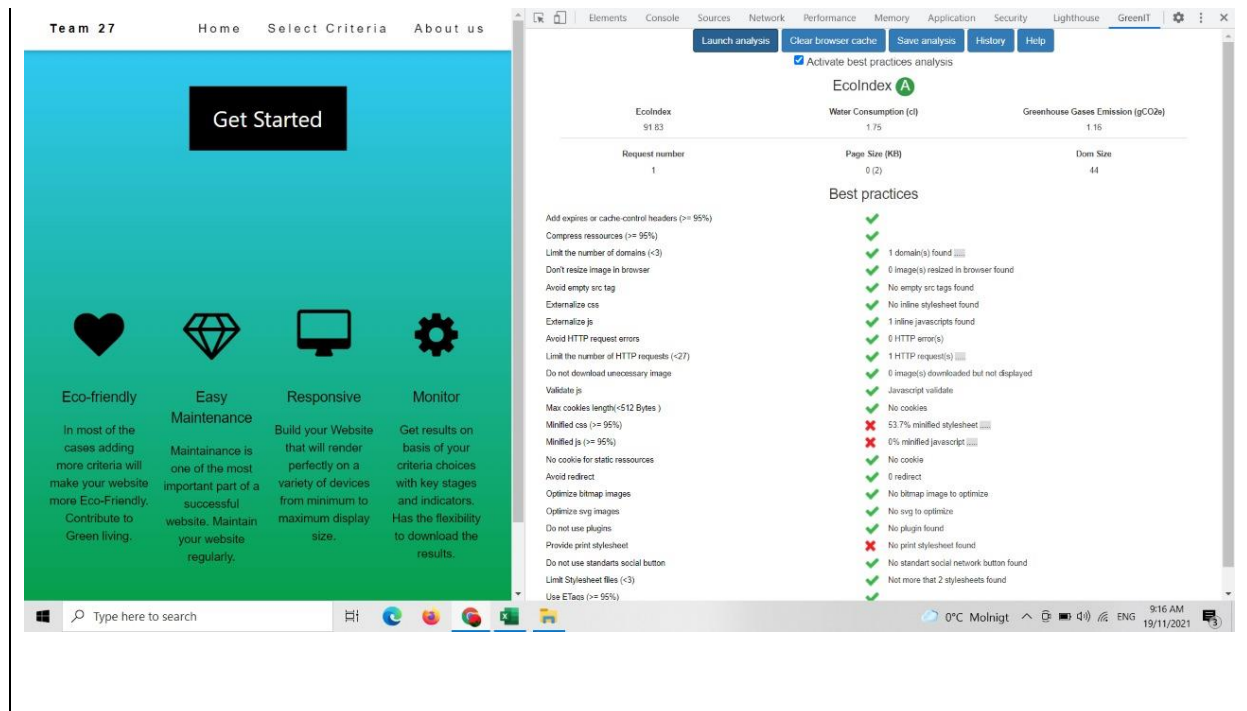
Team 27 Home Select Criteria About us

Get Started

Eco-friendly
In most of the cases adding more criteria will make your website more Eco-Friendly. Contribute to Green living.

Easy Maintenance
Maintainance is one of the most important part of a successful website. Maintain your website regularly.

Responsive
Build your Website that will render perfectly on a variety of devices from minimum to maximum display size.

Monitor
Get results on basis of your criteria choices with key stages and indicators. Has the flexibility to download the results.

Elements Console Sources Network Performance Memory Application Security Lighthouse GreenIT

Launch analysis Clear browser cache Save analysis History Help

Activate best practices analysis

EcoIndex A

| EcoIndex | Water Consumption (cl) | Greenhouse Gases Emission (gCO2e) |
|---|---|---|
| 91.83 | 1.75 | 1.16 |
| Request number | Page Size (KB) | Dom Size |
| 1 | 0 (2) | 44 |

Best practices

| | |
|---|---|
| Add expires or cache-control headers (>= 95%) | |
| Compress ressources (>= 95%) | |
| Limit the number of domains (<3) | 1 domain(s) found |
| Don't resize image in browser | 0 image(s) resized in browser found |
| Avoid empty src tag | No empty src tags found |
| Externalize css | No inline stylesheet found |
| Externalize js | 1 inline javascripts found |
| Avoid HTTP request errors | 0 HTTP error(s) |
| Limit the number of HTTP requests (<27) | 1 HTTP request(s) |
| Do not download unecessary image | 0 image(s) downloaded but not displayed |
| Validate js | Javascript validate |
| Max cookies length(<512 Bytes ) | No cookies |
| Minified css (>= 95%) | 53.7% minified stylesheet |
| Minified js (>= 95%) | 0% minified javascript |
| No cookie for static ressources | No cookie |
| Avoid redirect | 0 redirect |
| Optimize bitmap images | No bitmap image to optimize |
| Optimize svg images | No svg to optimize |
| Do not use plugins | No plugin found |
| Provide print stylesheet | No print stylesheet found |
| Do not use standarts social button | No standart social network button found |
| Limit Stylesheet files (<3) | Not more that 2 stylesheets found |
| Use ETags (>= 95%) | |

Type here to search

0°C Molnigt ENG 9:16 AM 19/11/2021 3